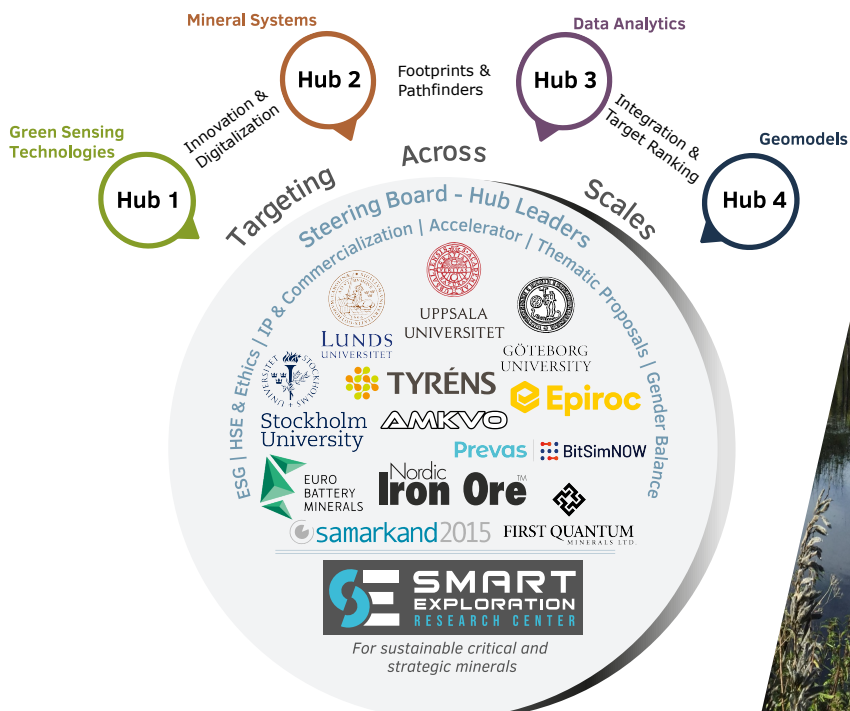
Mineral Systems

Data Analytics

Hub 2

Footprints & Pathfinders

Hub 3

Innovation & Digitalization

Integration & Target Ranking

Green Sensing Technologies

Geomodels

Hub 1

Hub 4

Targeting Across Scales

Steering Board - Hub Leaders

ESG | HSE & Ethics | IP & Commercialization | Accelerator | Thematic Proposals | Gender Balance

LUNDS UNIVERSITET

UPPSALA UNIVERSITET

GÖTEBORG UNIVERSITY

Stockholm University

TYRÉNS

Epiroc

AMKVO

Prevas

BitSimNOW

EURO BATTERY MINERALS

Nordic Iron Ore™

samarkand2015

FIRST QUANTUM MINERALS LTD

SMART EXPLORATION RESEARCH CENTER

For sustainable critical and strategic minerals